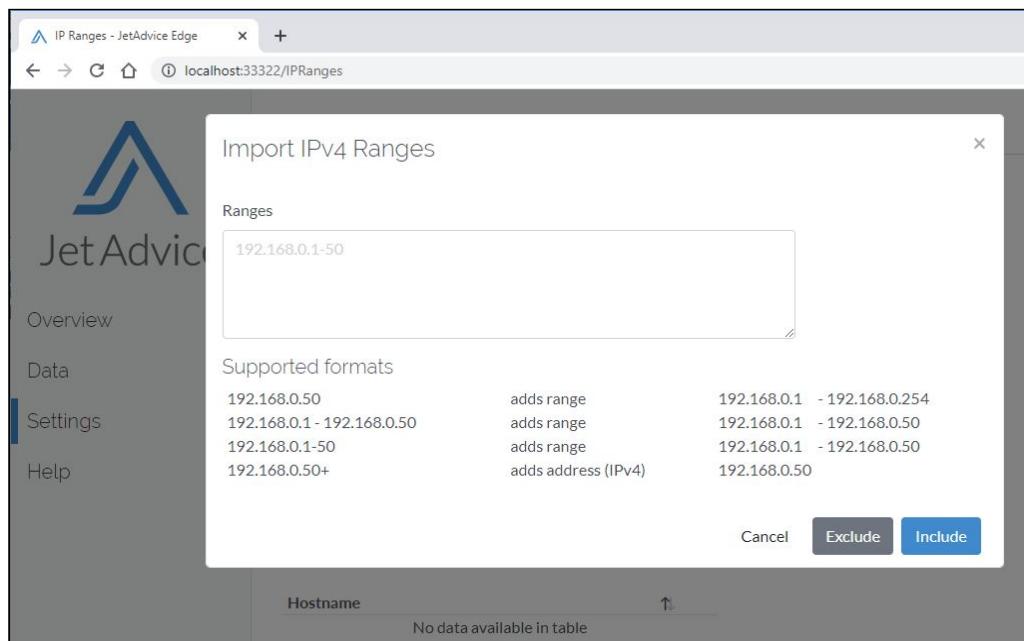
IP Ranges - JetAdvice Edge × +

localhost:33322/IPRanges

JetAdvic

Overview

Data

Settings

Help

Import IPv4 Ranges ×

Ranges

192.168.0.1-50

Supported formats

| | | |
|---|---|---|
| 192.168.0.50 | adds range | 192.168.0.1 - 192.168.0.254 |
| 192.168.0.1 - 192.168.0.50 | adds range | 192.168.0.1 - 192.168.0.50 |
| 192.168.0.1-50 | adds range | 192.168.0.1 - 192.168.0.50 |
| 192.168.0.50+ | adds address (IPv4) | 192.168.0.50 |

Cancel Exclude Include

Hostname

No data available in table